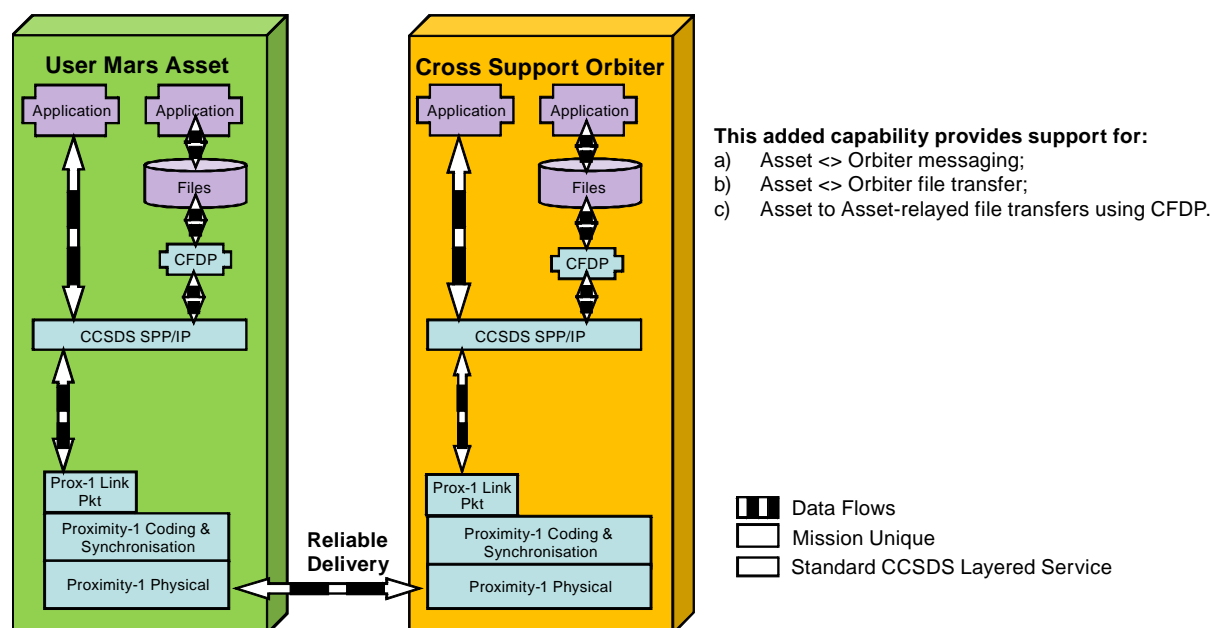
User Mars Asset

Application

Application

Files

CFDP

CCSDS SPP/IP

Prox-1 Link Pkt

Proximity-1 Coding & Synchronisation

Proximity-1 Physical

Reliable Delivery

Cross Support Orbiter

Application

Application

Files

CFDP

CCSDS SPP/IP

Prox-1 Link Pkt

Proximity-1 Coding & Synchronisation

Proximity-1 Physical

**This added capability provides support for:**
a) Asset <> Orbiter messaging;
b) Asset <> Orbiter file transfer;
c) Asset to Asset-relayed file transfers using CFDP.

Data Flows
Mission Unique
Standard CCSDS Layered Service